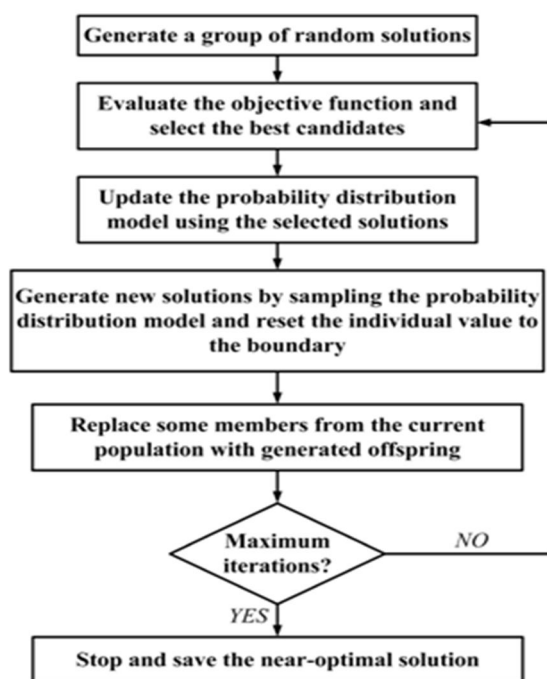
Generate a group of random solutions

Evaluate the objective function and select the best candidates

Update the probability distribution model using the selected solutions

Generate new solutions by sampling the probability distribution model and reset the individual value to the boundary

Replace some members from the current population with generated offspring

Maximum iterations?

NO

YES

Stop and save the near-optimal solution